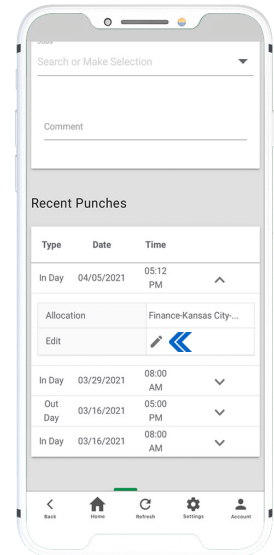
Search or Make Selection

Comment

Recent Punches

| Type | Date | Time |
|---|---|---|
| In Day | 04/05/2021 | 05:12 PM |

| Allocation | Finance-Kansas City-... |
|---|---|
| Edit | |

| Type | Date | Time |
|---|---|---|
| In Day | 03/29/2021 | 08:00 AM |
| Out Day | 03/16/2021 | 05:00 PM |
| In Day | 03/16/2021 | 08:00 AM |

Back Home Refresh Settings Account